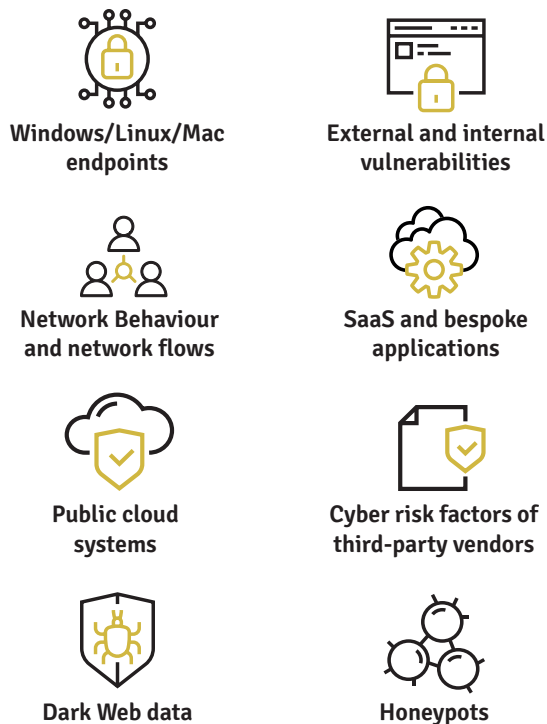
Windows/Linux/Mac endpoints

External and internal vulnerabilities

Network Behaviour and network flows

SaaS and bespoke applications

Public cloud systems

Cyber risk factors of third-party vendors

Dark Web data

Honeypots